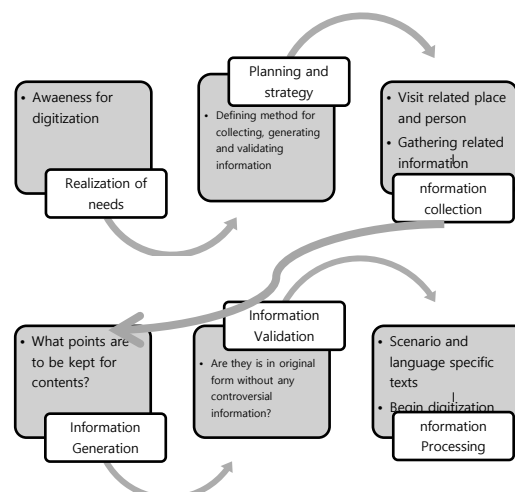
- Awaeness for digitization

Realization of needs

Planning and strategy

- Defining method for collecting, generating and validating information

- Visit related place and person
- Gathering related information

nformation collection

- What points are to be kept for contents?

Information Generation

Information Validation

- Are they is in original form without any controversial information?

- Scenario and language specific texts
- Begin digitization

nformation Processing